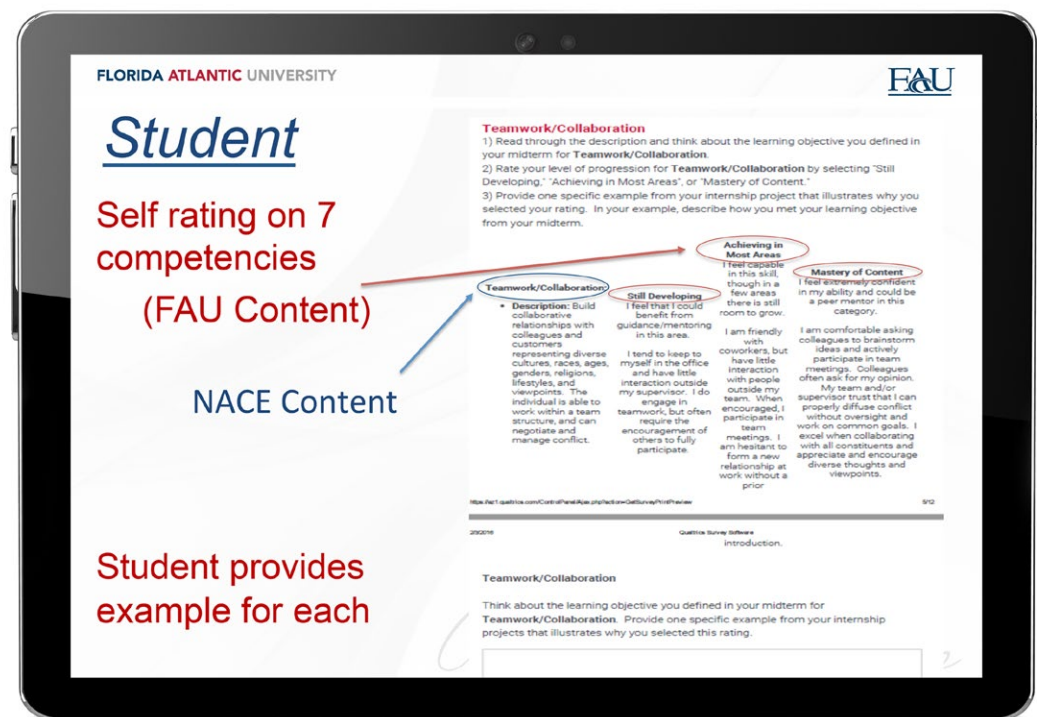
FLORIDA ATLANTIC UNIVERSITY

FAU

Student

Self rating on 7 competencies

(FAU Content)

NACE Content

Student provides example for each

Teamwork/Collaboration

1) Read through the description and think about the learning objective you defined in your midterm for Teamwork/Collaboration.

2) Rate your level of progression for Teamwork/Collaboration by selecting "Still Developing," "Achieving in Most Areas", or "Mastery of Content."

3) Provide one specific example from your internship project that illustrates why you selected your rating. In your example, describe how you met your learning objective from your midterm.

Teamwork/Collaboration:

• Description: Build collaborative relationships with colleagues and customers representing diverse cultures, races, ages, genders, religions, lifestyles, and viewpoints. The individual is able to work within a team structure, and can negotiate and manage conflict.

Still Developing

I feel that I could benefit from guidance/mentoring in this area.

I tend to keep to myself in the office and have little interaction outside my supervisor. I do engage in teamwork, but often require the encouragement of others to fully participate.

Achieving in Most Areas

I feel capable in this skill, though in a few areas there is still room to grow.

I am friendly with coworkers, but have little interaction with people outside my team. When encouraged, I participate in team meetings. I am hesitant to form a new relationship at work without a prior

Mastery of Content

I feel extremely confident in my ability and could be a peer mentor in this category.

I am comfortable asking colleagues to brainstorm ideas and actively participate in team meetings. Colleagues often ask for my opinion. My team and/or supervisor trust that I can properly diffuse conflict without oversight and work on common goals. I excel when collaborating with all constituents and appreciate and encourage diverse thoughts and viewpoints.

https://az1.qualtrics.com/ControlPanel/Ajax.php?action=GetSurveyPrintPreview

5/12

2/2/2016

Qualtrics Survey Software

introduction.

Teamwork/Collaboration

Think about the learning objective you defined in your midterm for Teamwork/Collaboration. Provide one specific example from your internship projects that illustrates why you selected this rating.